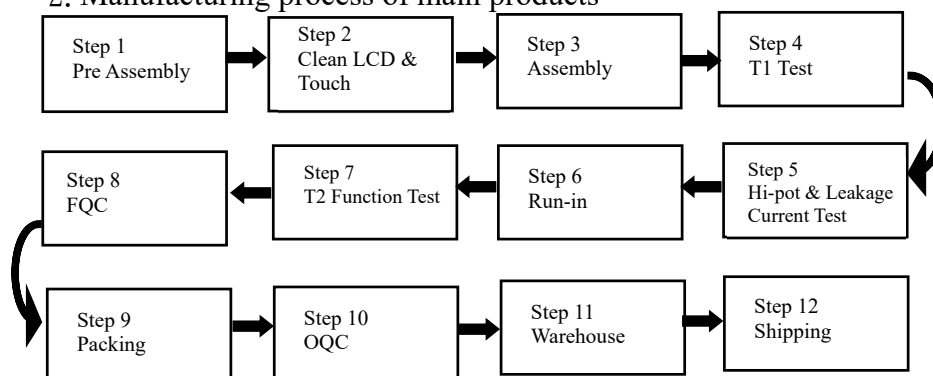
2. Manufacturing process of main products

Step 1
Pre Assembly

Step 2
Clean LCD & Touch

Step 3
Assembly

Step 4
T1 Test

Step 5
Hi-pot & Leakage Current Test

Step 6
Run-in

Step 7
T2 Function Test

Step 8
FQC

Step 9
Packing

Step 10
OQC

Step 11
Warehouse

Step 12
Shipping